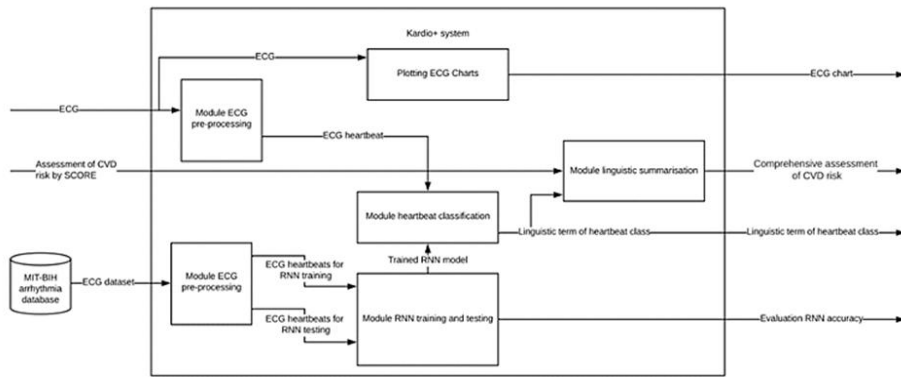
Kardio+ system

ECG

Plotting ECG Charts

ECG chart

ECG

Module ECG pre-processing

ECG heartbeat

Assessment of CVD risk by SCORE

Module linguistic summarisation

Comprehensive assessment of CVD risk

Module heartbeat classification

Linguistic term of heartbeat class

Linguistic term of heartbeat class

Trained RNN model

MIT-BIH arrhythmia database

ECG dataset

Module ECG pre-processing

ECG heartbeats for RNN training

ECG heartbeats for RNN testing

Module RNN training and testing

Evaluation RNN accuracy